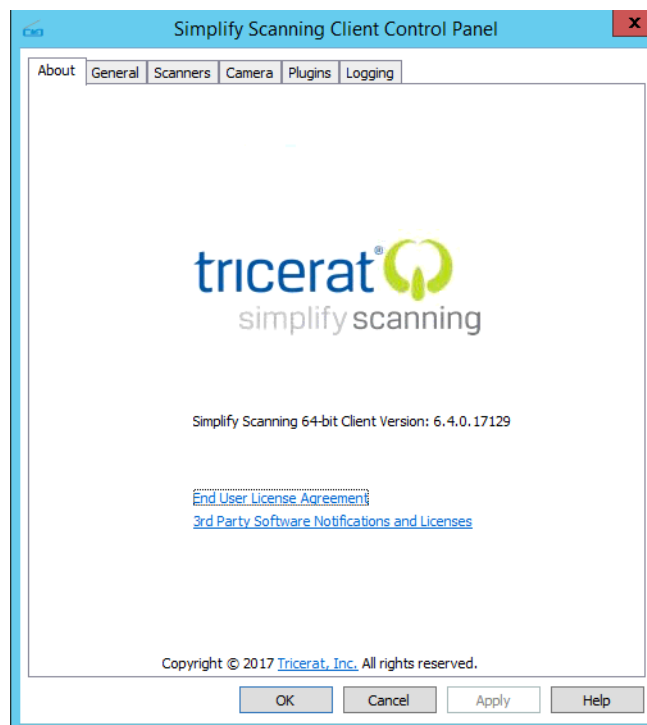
Simplify Scanning Client Control Panel

x

About | General | Scanners | Camera | Plugins | Logging

tricerat®
simplify scanning

Simplify Scanning 64-bit Client Version: 6.4.0.17129

End User License Agreement
3rd Party Software Notifications and Licenses

Copyright © 2017 Tricerat, Inc. All rights reserved.

OK | Cancel | Apply | Help